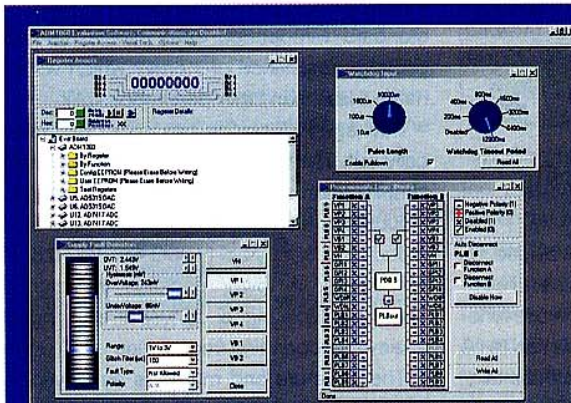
ADM1069 Evaluation Software. Company Name: Inc Disabled
File Interface Register Access Read Back Options Help

Register Access
00000000
Dec
Hex
Register Details
Eval Board
ADM1069
By Register
By Function
Config EEPROM (Please Erase Before Writing)
User EEPROM (Please Erase Before Writing)
Test Registers
U5 AD5315DAC
U6 AD5315DAC
U13 ADM1062DC
U14 ADT7461ADC

Watchdog Input
1000ms 10000ms
100us
10us
Pulse Length
Enable Pulldown
800ms 1600ms
400ms 3200ms
200ms 6400ms
Disabled 12800ms
Watchdog Timeout Period
Read All

Supply Fault Detection
OVT: 2.443V
UVT: 1.569V
Hysteresis (mV)
OverVoltage 363mV
UnderVoltage 90mV
Range 1V to 3V
Glitch Filter (us) 100
Fault Type Not Allowed
Polarity
VH
VP1
VP2
VP3
VP4
VX1
VX2
Close

Programmable Logic Blocks
Function A
Function B
Negative Polarity (1)
Positive Polarity (0)
Disabled (1)
Enabled (0)
Auto Disconnect
PLB 6
Disconnect Function A
Disconnect Function B
Disable Now
PDB 6
PLBout
Read All
Write All
Done